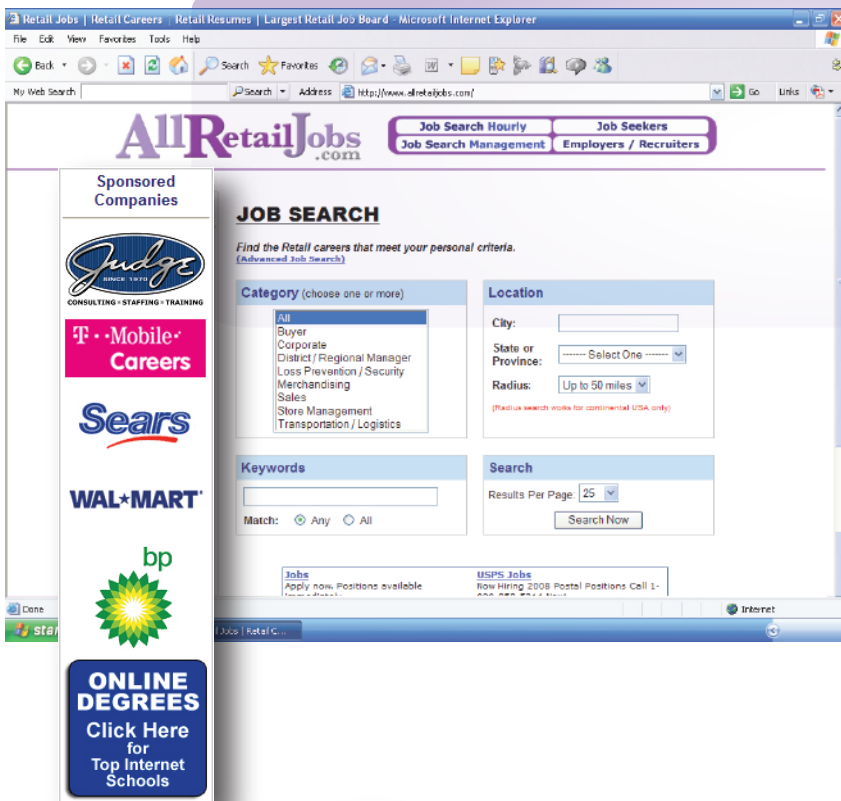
Retail Jobs | Retail Careers | Retail Resumes | Largest Retail Job Board - Microsoft Internet Explorer

File Edit View Favorites Tools Help

Back Search Favorites

My Web Search Search Address http://www.allretailjobs.com/ Go Links

AllRetailJobs.com

Job Search Hourly | Job Seekers
Job Search Management | Employers / Recruiters

Sponsored Companies

Judge SINCE 1970
CONSULTING • STAFFING • TRAINING

T · · Mobile · Careers

Sears

WAL★MART

bp

ONLINE DEGREES Click Here for Top Internet Schools

JOB SEARCH

Find the Retail careers that meet your personal criteria.
(Advanced Job Search)

Category (choose one or more)

All
Buyer
Corporate
District / Regional Manager
Loss Prevention / Security
Merchandising
Sales
Store Management
Transportation / Logistics

Location

City:

State or Province: ------- Select One -------

Radius: Up to 50 miles

(Radius search works for continental USA only)

Keywords

Match: Any All

Search

Results Per Page: 25

Search Now

Jobs
Apply now. Positions available

USPS Jobs
Now Hiring 2008 Postal Positions Call 1-

Done

Internet

start

l Jobs | Retail C...